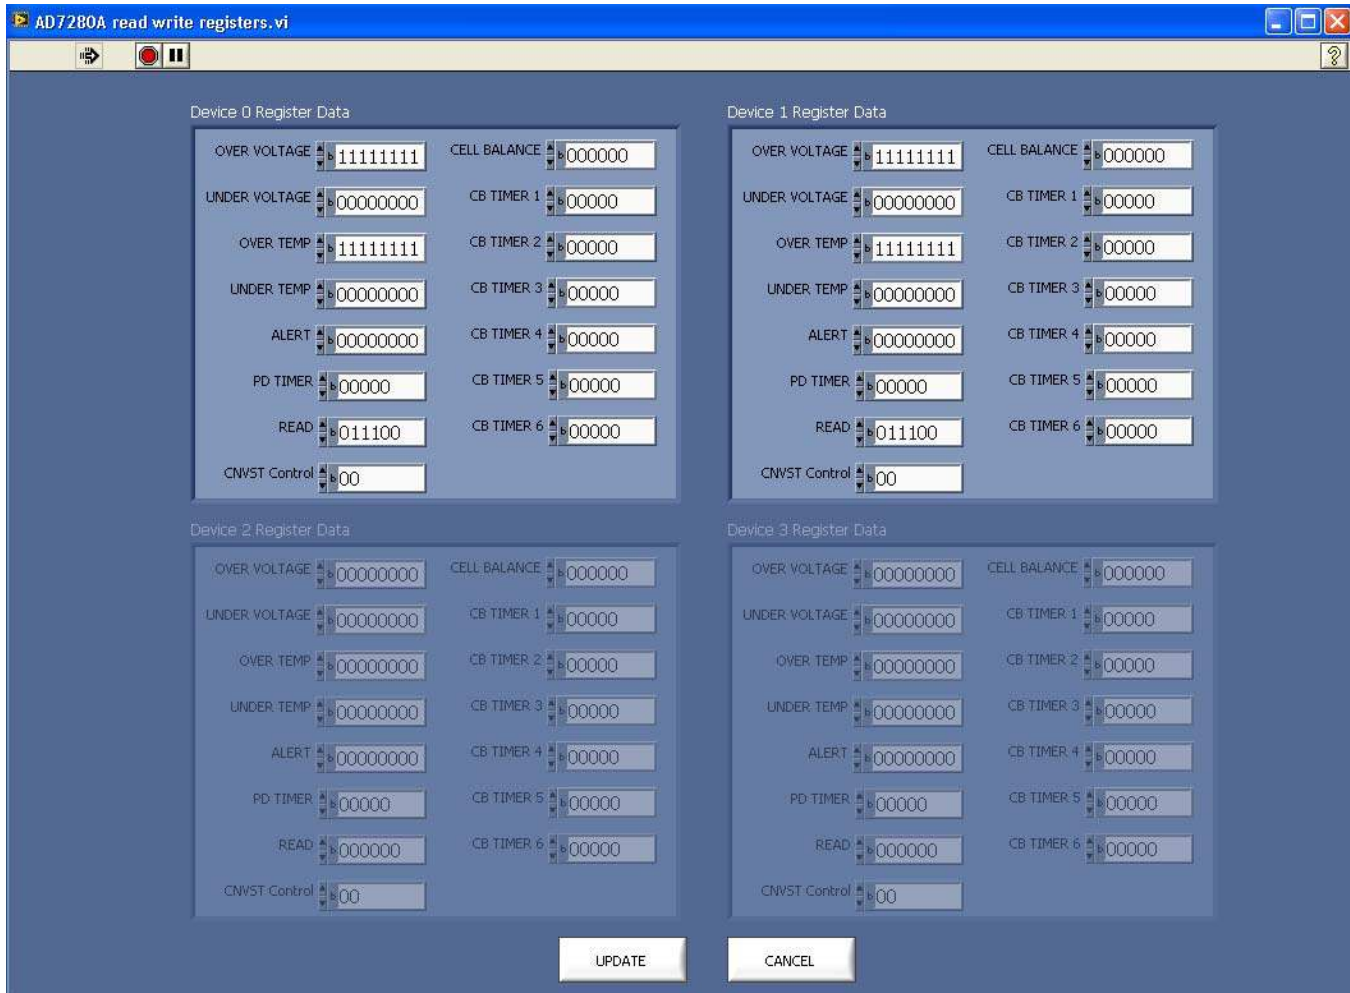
AD7280A read write registers.vi

Device 0 Register Data

OVER VOLTAGE b 11111111
UNDER VOLTAGE b 00000000
OVER TEMP b 11111111
UNDER TEMP b 00000000
ALERT b 00000000
PD TIMER b 00000
READ b 011100
CNVST Control b 00

CELL BALANCE b 000000
CB TIMER 1 b 00000
CB TIMER 2 b 00000
CB TIMER 3 b 00000
CB TIMER 4 b 00000
CB TIMER 5 b 00000
CB TIMER 6 b 00000

Device 1 Register Data

OVER VOLTAGE b 11111111
UNDER VOLTAGE b 00000000
OVER TEMP b 11111111
UNDER TEMP b 00000000
ALERT b 00000000
PD TIMER b 00000
READ b 011100
CNVST Control b 00

CELL BALANCE b 000000
CB TIMER 1 b 00000
CB TIMER 2 b 00000
CB TIMER 3 b 00000
CB TIMER 4 b 00000
CB TIMER 5 b 00000
CB TIMER 6 b 00000

Device 2 Register Data

OVER VOLTAGE b 00000000
UNDER VOLTAGE b 00000000
OVER TEMP b 00000000
UNDER TEMP b 00000000
ALERT b 00000000
PD TIMER b 00000
READ b 000000
CNVST Control b 00

CELL BALANCE b 000000
CB TIMER 1 b 00000
CB TIMER 2 b 00000
CB TIMER 3 b 00000
CB TIMER 4 b 00000
CB TIMER 5 b 00000
CB TIMER 6 b 00000

Device 3 Register Data

OVER VOLTAGE b 00000000
UNDER VOLTAGE b 00000000
OVER TEMP b 00000000
UNDER TEMP b 00000000
ALERT b 00000000
PD TIMER b 00000
READ b 000000
CNVST Control b 00

CELL BALANCE b 000000
CB TIMER 1 b 00000
CB TIMER 2 b 00000
CB TIMER 3 b 00000
CB TIMER 4 b 00000
CB TIMER 5 b 00000
CB TIMER 6 b 00000

UPDATE
CANCEL